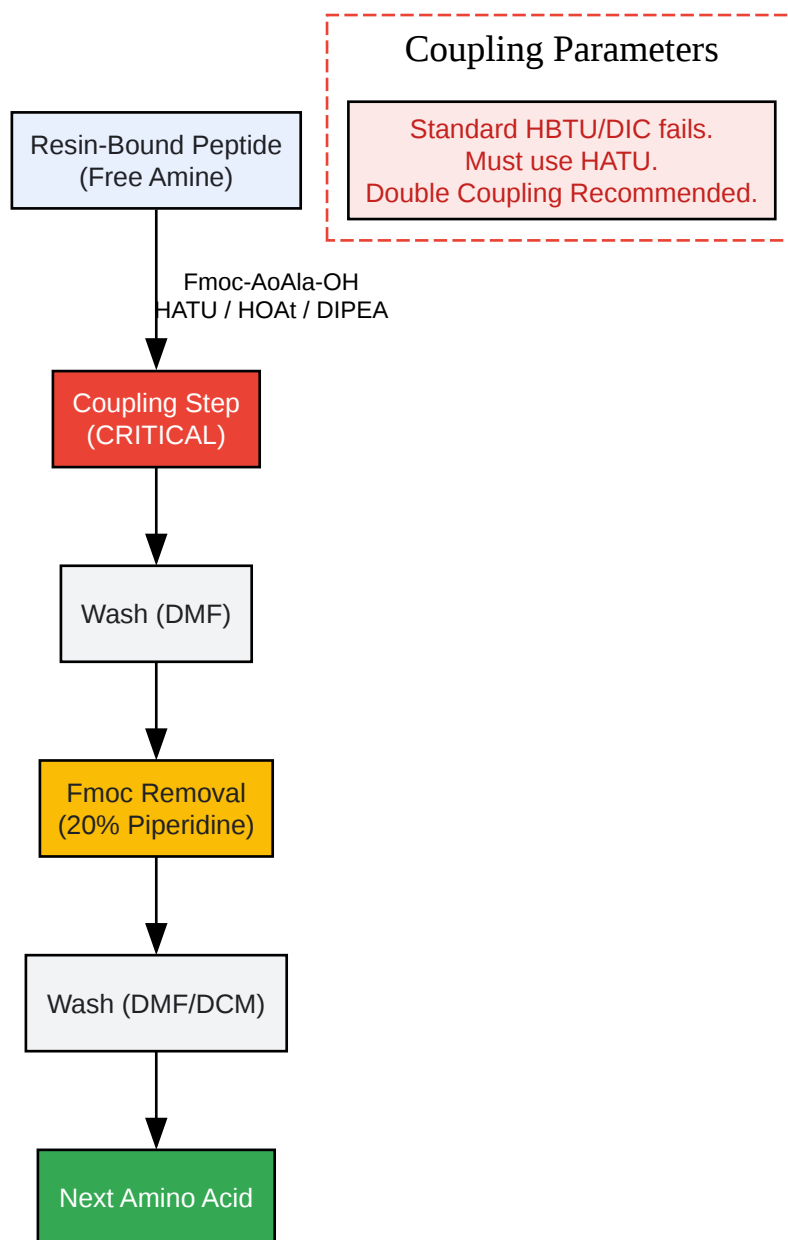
Coupling Parameters

Standard HBTU/DIC fails.
Must use HATU.
Double Coupling Recommended.

Resin-Bound Peptide
(Free Amine)

Fmoc-AoAla-OH
HATU / HOAt / DIPEA

Coupling Step
(CRITICAL)

Wash (DMF)

Fmoc Removal
(20% Piperidine)

Wash (DMF/DCM)

Next Amino Acid